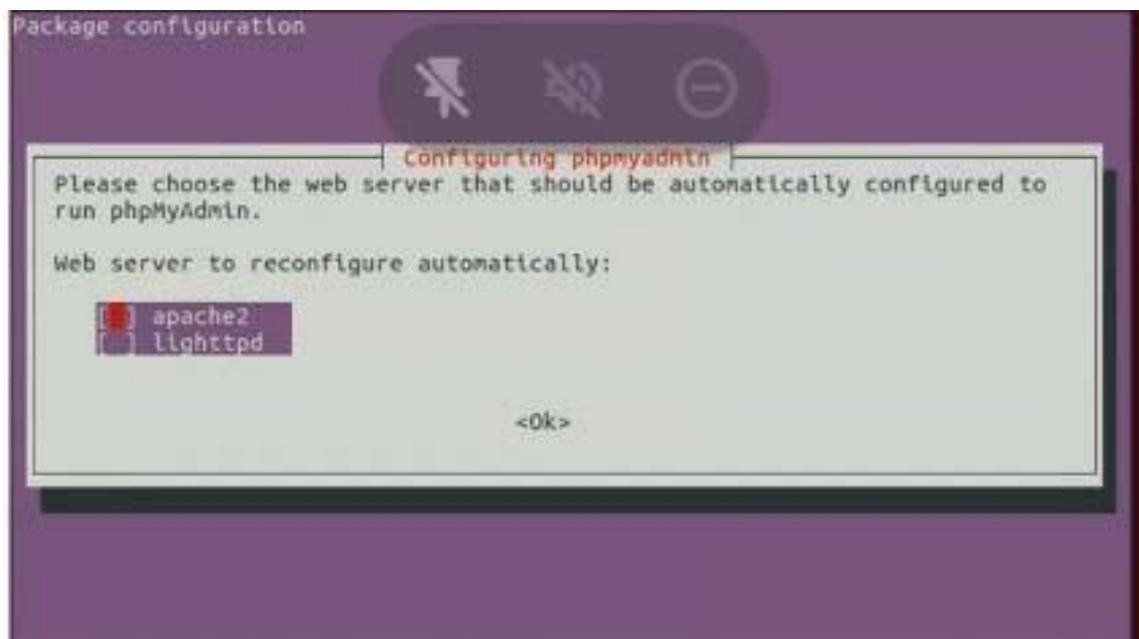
Package configuration

Configuring phpmyadmin

Please choose the web server that should be automatically configured to run phpMyAdmin.

Web server to reconfigure automatically:

[ ] apache2
[ ] lighttpd

<Ok>